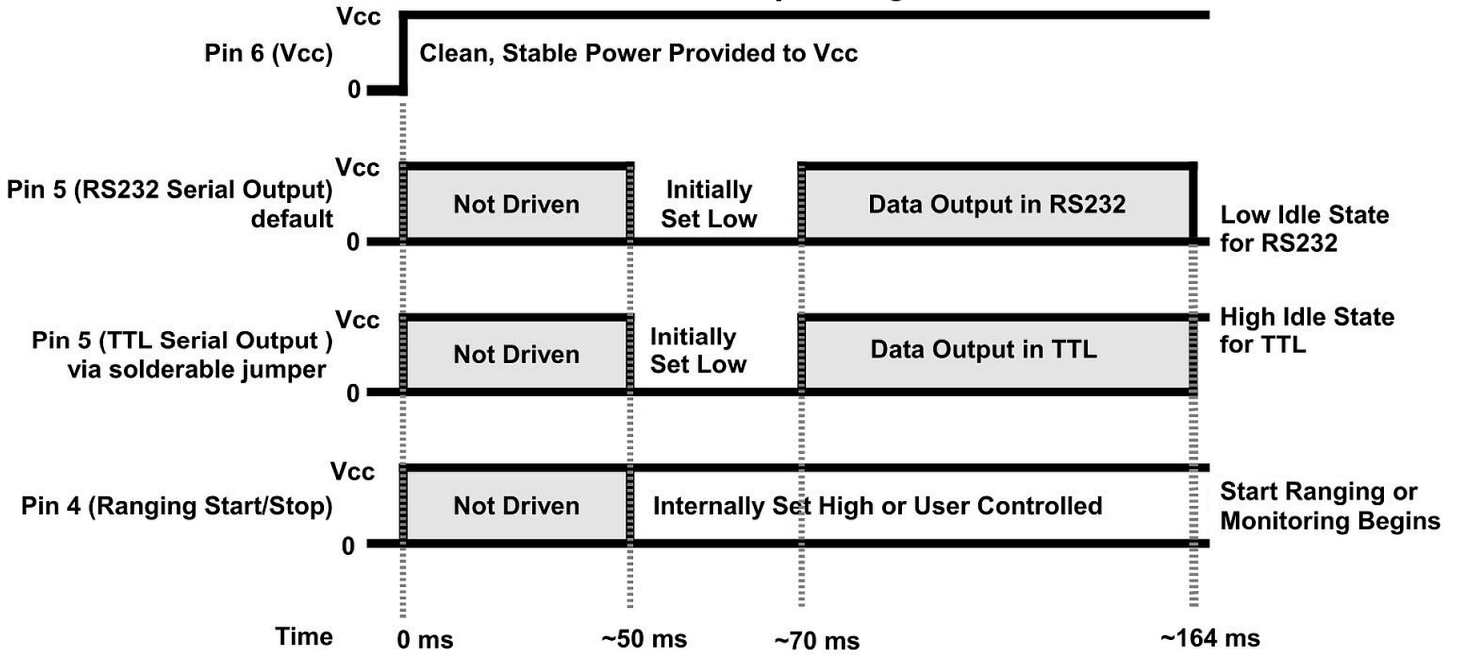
Vcc
Pin 6 (Vcc)
Clean, Stable Power Provided to Vcc
0

Vcc
Pin 5 (RS232 Serial Output) default
Not Driven
Initially Set Low
Data Output in RS232
Low Idle State for RS232
0

Vcc
Pin 5 (TTL Serial Output ) via solderable jumper
Not Driven
Initially Set Low
Data Output in TTL
High Idle State for TTL
0

Vcc
Pin 4 (Ranging Start/Stop)
Not Driven
Internally Set High or User Controlled
Start Ranging or Monitoring Begins
0

Time
0 ms
~50 ms
~70 ms
~164 ms